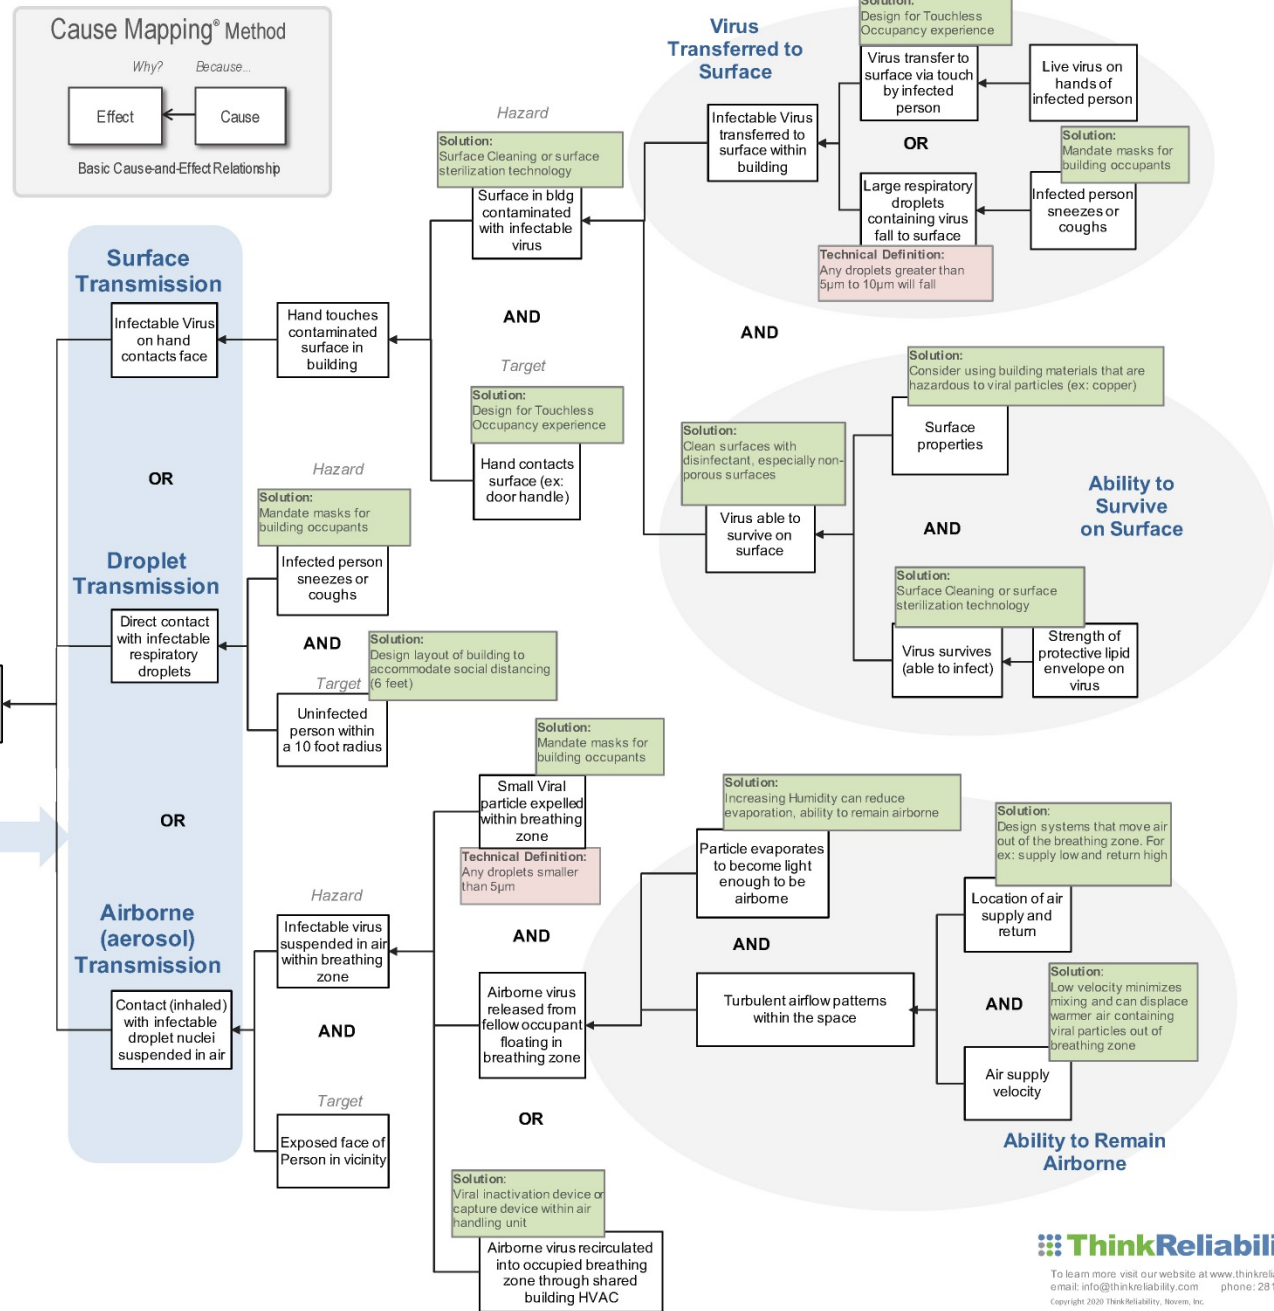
Cause Mapping® Method

Why? Because...

Effect

Cause

Basic Cause-and-Effect Relationship

Surface Transmission

Infectable Virus on hand contacts face

OR

Droplet Transmission

Direct contact with infectable respiratory droplets

OR

Airborne (aerosol) Transmission

Contact (inhaled) with infectable droplet nuclei suspended in air

Hazard

Solution: Surface Cleaning or surface sterilization technology

Surface in bldg contaminated with infectable virus

Hand touches contaminated surface in building

AND

Target

Solution: Design for Touchless Occupancy experience

Hand contacts surface (ex: door handle)

Hazard

Solution: Mandate masks for building occupants

Infected person sneezes or coughs

AND

Solution: Design layout of building to accommodate social distancing (6 feet)

Target

Uninfected person within a 10 foot radius

Solution: Mandate masks for building occupants

Small Viral particle expelled within breathing zone

Technical Definition: Any droplets smaller than 5μm

Hazard

Infectable virus suspended in air within breathing zone

AND

Target

Exposed face of Person in vicinity

AND

Airborne virus released from fellow occupant floating in breathing zone

OR

Solution: Viral inactivation device or capture device within air handling unit

Airborne virus recirculated into occupied breathing zone through shared building HVAC

Virus Transferred to Surface

Solution: Design for Touchless Occupancy experience

Infectable Virus transferred to surface within building

Virus transfer to surface via touch by infected person

Live virus on hands of infected person

OR

Solution: Mandate masks for building occupants

Large respiratory droplets containing virus fall to surface

Infected person sneezes or coughs

Technical Definition: Any droplets greater than 5μm to 10μm will fall

AND

Solution: Consider using building materials that are hazardous to viral particles (ex: copper)

Surface properties

Solution: Clean surfaces with disinfectant, especially non-porous surfaces

Virus able to survive on surface

AND

Ability to Survive on Surface

Solution: Surface Cleaning or surface sterilization technology

Virus survives (able to infect)

Strength of protective lipid envelope on virus

Solution: Increasing Humidity can reduce evaporation, ability to remain airborne

Particle evaporates to become light enough to be airborne

AND

Solution: Design systems that move air out of the breathing zone. For ex: supply low and return high

Location of air supply and return

Turbulent airflow patterns within the space

AND

Solution: Low velocity minimizes mixing and can displace warmer air containing viral particles out of breathing zone

Air supply velocity

Ability to Remain Airborne

ThinkReliabili

To learn more visit our website at www.thinkreli
email: info@thinkreliability.com phone: 281
Copyright 2020 ThinkReliability, Novem, Inc.